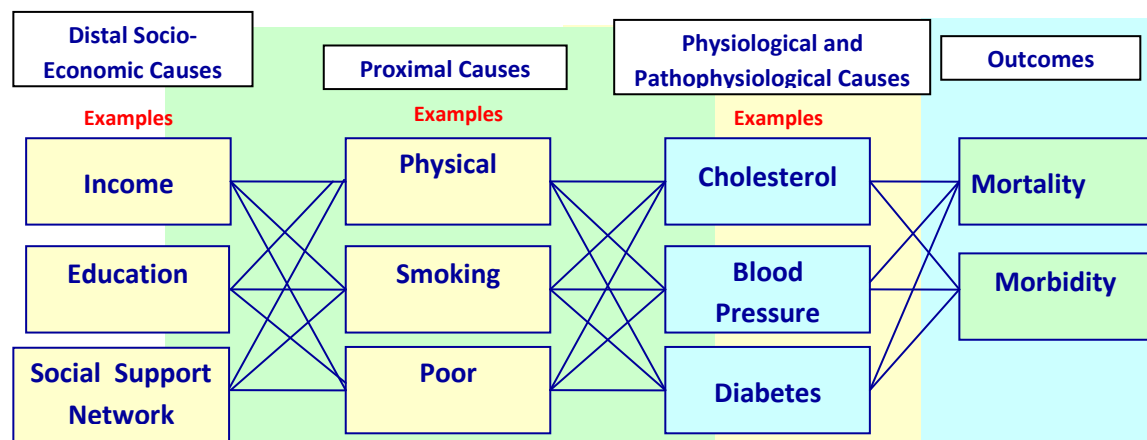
Distal Socio-Economic Causes

Proximal Causes

Physiological and Pathophysiological Causes

Outcomes

Examples

Examples

Examples

Income

Education

Social Support Network

Physical

Smoking

Poor

Cholesterol

Blood Pressure

Diabetes

Mortality

Morbidity